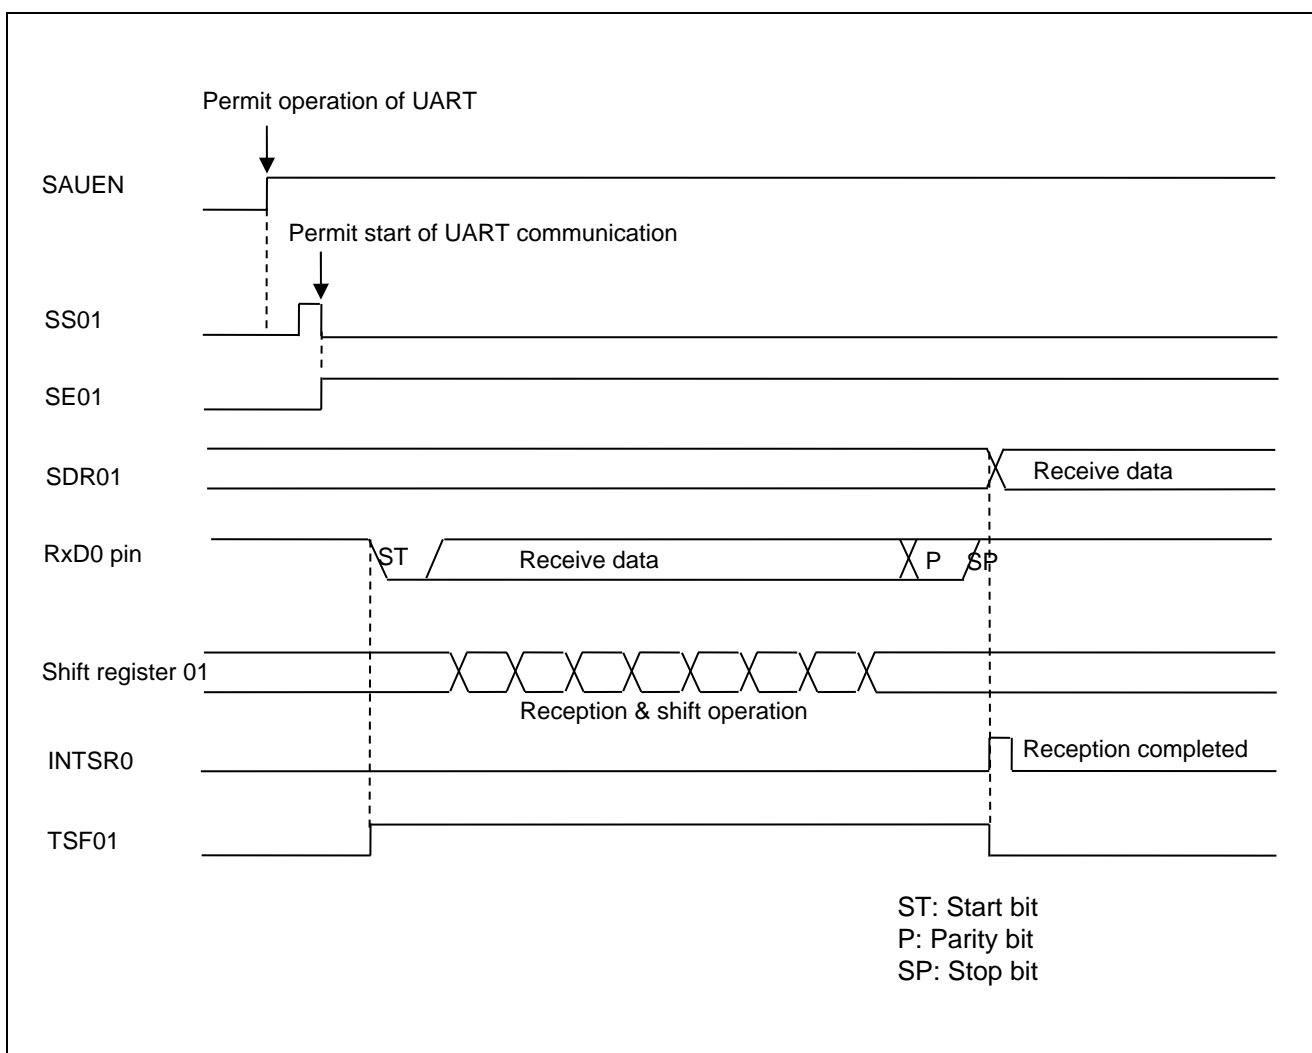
Permit operation of UART

SAUEN

Permit start of UART communication

SS01

SE01

SDR01

Receive data

RxD0 pin

ST

Receive data

P

SP

Shift register 01

Reception & shift operation

INTSR0

Reception completed

TSF01

ST: Start bit
P: Parity bit
SP: Stop bit